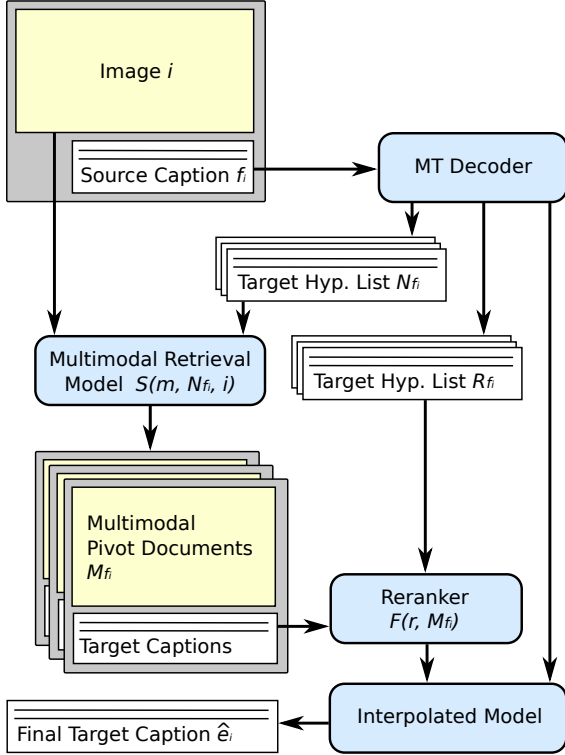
Image $i$

Source Caption $f_i$

MT Decoder

Target Hyp. List $N_{f_i}$

Target Hyp. List $R_{f_i}$

Multimodal Retrieval Model $S(m, N_{f_i}, i)$

Multimodal Pivot Documents $M_{f_i}$

Target Captions

Reranker $F(r, M_{f_i})$

Interpolated Model

Final Target Caption $\hat{e}_i$